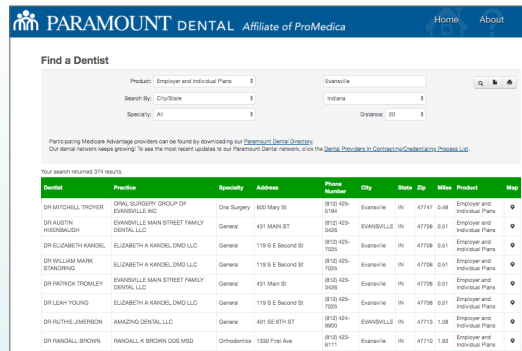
PARAMOUNT DENTAL Affiliate of ProMedica

Home About

Find a Dentist

Product: Employer and Individual Plans

Evansville

Search By: City/State

Indiana

Specialty: All

Distance: 20

Participating Medicare Advantage providers can be found by downloading our Paramount Dental Directory.
Our dental network keeps growing! To see the most recent updates to our Paramount Dental network, click the Dental Providers in Contracting/Credentialing Process List.

Your search returned 374 results.

| Dentist | Practice | Specialty | Address | Phone Number | City | State | Zip | Miles | Product | Map |
|---|---|---|---|---|---|---|---|---|---|---|
| DR MITCHELL TROYER | ORAL SURGERY GROUP OF EVANSVILLE INC | Oral Surgery | 600 Mary St | (812) 425-5194 | Evansville | IN | 47747 | 0.48 | Employer and Individual Plans | |
| DR AUSTIN HIXENBAUGH | EVANSVILLE MAIN STREET FAMILY DENTAL LLC | General | 431 MAIN ST | (812) 423-3426 | EVANSVILLE | IN | 47708 | 0.51 | Employer and Individual Plans | |
| DR ELIZABETH KANDEL | ELIZABETH A KANDEL DMD LLC | General | 119 S E Second St | (812) 425-7025 | Evansville | IN | 47708 | 0.51 | Employer and Individual Plans | |
| DR WILLIAM MARK STANDRING | ELIZABETH A KANDEL DMD LLC | General | 119 S E Second St | (812) 425-7025 | Evansville | IN | 47708 | 0.51 | Employer and Individual Plans | |
| DR PATRICK TROMLEY | EVANSVILLE MAIN STREET FAMILY DENTAL LLC | General | 431 Main St | (812) 423-3426 | Evansville | IN | 47708 | 0.51 | Employer and Individual Plans | |
| DR LEAH YOUNG | ELIZABETH A KANDEL DMD LLC | General | 119 S E Second St | (812) 425-7025 | Evansville | IN | 47708 | 0.51 | Employer and Individual Plans | |
| DR RUTHIE JIMERSON | AMAZING DENTAL LLC | General | 401 SE 6TH ST | (812) 424-9900 | EVANSVILLE | IN | 47713 | 1.08 | Employer and Individual Plans | |
| DR RANDALL BROWN | RANDALL K BROWN DDS MSD | Orthodontics | 1330 First Ave | (812) 423-6111 | Evansville | IN | 47710 | 1.93 | Employer and Individual Plans | |